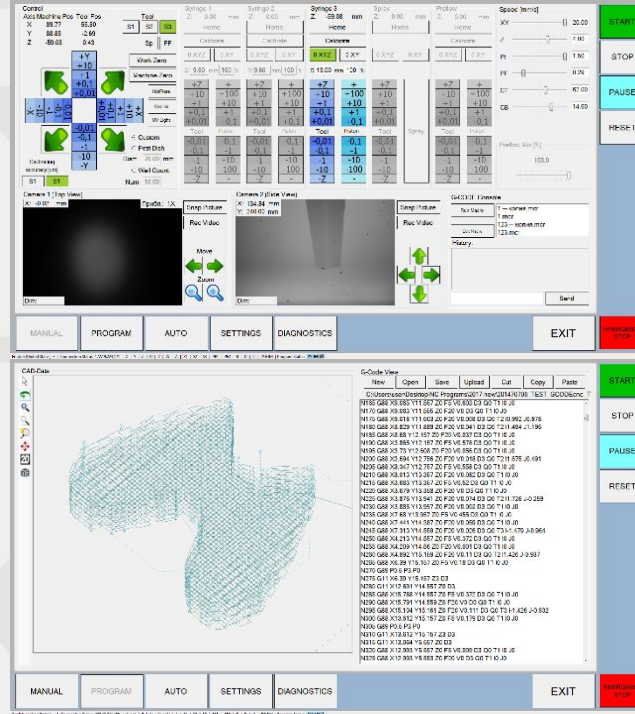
Control
Axis Machine Pos Tool Pos
X 99.77 55.80
Y 88.88 -2.60
Z -59.68 0.43

Tool
S1 S2 S3
Sp PF
Work Zero
Machine Zero

+Y
+10
+1
+0.1
+0.01

-0.01
-0.1
-1
-10
-Y

Custom
First Dish
Well Count
Num 10.000

S1 S1

Syringe 1
Z 0.00 mm
Home
Calibrate

Syringe 2
Z 0.00 mm
Home
Calibrate

Syringe 3
Z -59.68 mm
Home
Calibrate

Spray
Z 0.00 mm
Home

Preflow
Z 0.00 mm
Home

Speed (mm/s)
XY 20.00
Z 1.00
Pf 1.50
PF 0.20
D 2.00
CB 14.00

Preflow Mix (%)
100.0

+10
+1
+0.1
+0.01
-0.01
-0.1
-1
-10

+100
+10
+1
+0.1
-0.1
-1
-10
-100

Tool
Piston

Spray

G-CODE Console
Run Macro
1 - screen.mcr
1.mcr
123 - screen.mcr
123.mcr
History
Send

Camera 1 (Top View)
Camera 2 (Side View)
X: 134.84 mm
Y: 200.00 mm
Snap Picture
Rec Video
Move
Zoom
Dim

START
STOP
PAUSE
RESET

MANUAL
PROGRAM
AUTO
SETTINGS
DIAGNOSTICS
EXIT
EMERGENCY STOP

CAD-Data

G-Code View
New
Open
Save
Upload
Cut
Copy
Paste
C:\Users\user\Desktop\NC Programs\2017 new\20140706_TEST_GCODE.gnc
N160 G88 X8.683 Y11.867 Z0 F5 V0.800 D3 Q0 T1 I0 J0
N170 G88 X9.083 Y11.665 Z0 F5 V0.00 D3 Q0 T1 I0 J0
N175 G88 X9.618 Y11.603 Z0 F5 V0.008 D3 Q0 T2 I0.992 J0.978
N180 G88 X8.829 Y11.889 Z0 F5 V0.041 D3 Q0 T2 I1.464 J1.196
N185 G88 X8.68 Y12.157 Z0 F5 V0.837 D3 Q0 T1 I0 J0
N190 G88 X8.868 Y12.167 Z0 F5 V0.578 D3 Q0 T1 I0 J0
N195 G88 X8.73 Y12.508 Z0 F5 V0.856 D3 Q0 T1 I0 J0
N200 G88 X8.694 Y12.756 Z0 F5 V0.018 D3 Q0 T2 I1.575 J0.491
N205 G88 X8.347 Y12.757 Z0 F5 V0.558 D3 Q0 T1 I0 J0
N210 G88 X8.813 Y13.057 Z0 F5 V0.062 D3 Q0 T1 I0 J0
N215 G88 X8.893 Y13.057 Z0 F5 V0.52 D3 Q0 T1 I0 J0
N220 G88 X8.879 Y13.388 Z0 F5 V0.55 D3 Q0 T1 I0 J0
N225 G88 X8.879 Y13.841 Z0 F5 V0.074 D3 Q0 T2 I1.726 J-0.259
N230 G88 X8.883 Y13.957 Z0 F5 V0.002 D3 Q0 T1 I0 J0
N235 G88 X7.68 Y13.957 Z0 F5 V0.455 D3 Q0 T1 I0 J0
N240 G88 X7.441 Y14.367 Z0 F5 V0.06 D3 Q0 T1 I0 J0
N245 G88 X7.313 Y14.559 Z0 F5 V0.005 D3 Q0 T3 I-1.179 J-0.964
N250 G88 X4.213 Y14.357 Z0 F5 V0.372 D3 Q0 T1 I0 J0
N255 G88 X4.209 Y14.66 Z0 F5 V0.001 D3 Q0 T1 I0 J0
N260 G88 X4.892 Y15.109 Z0 F5 V0.11 D3 Q0 T2 I1.426 J-0.537
N265 G88 X6.39 Y15.157 Z0 F5 V0.18 D3 Q0 T1 I0 J0
N270 G89 P0.5 P3 P3
N275 G11 X6.39 Y15.157 Z3 E3
N280 G11 X12.691 Y14.557 Z0 E3
N285 G88 X15.788 Y14.557 Z0 F5 V0.372 D3 Q0 T1 I0 J0
N290 G88 X15.791 Y14.659 Z0 F5 V0 D3 Q0 T1 I0 J0
N295 G88 X16.134 Y15.161 Z0 F5 V0.111 D3 Q0 T2 I1.426 J-0.532
N300 G88 X13.612 Y15.157 Z0 F5 V0.179 D3 Q0 T1 I0 J0
N305 G89 P0.5 P3 P3
N310 G11 X13.612 Y15.157 Z3 E3
N315 G11 X13.054 Y15.557 Z0 E3
N320 G88 X12.093 Y15.557 Z0 F5 V0.809 D3 Q0 T1 I0 J0
N325 G88 X12.093 Y15.563 Z0 F5 V0 D3 Q0 T1 I0 J0

START
STOP
PAUSE
RESET

MANUAL
PROGRAM
AUTO
SETTINGS
DIAGNOSTICS
EXIT
EMERGENCY STOP